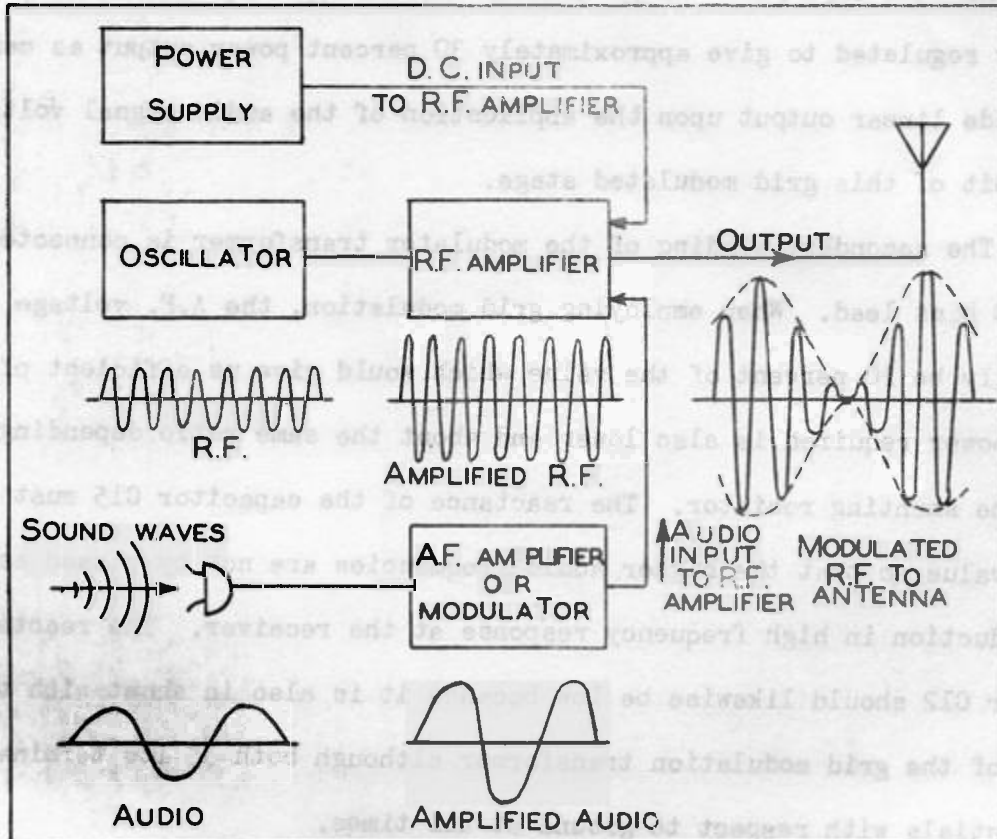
POWER SUPPLY

D.C. INPUT TO R.F. AMPLIFIER

OSCILLATOR

R.F. AMPLIFIER

OUTPUT

R.F.

AMPLIFIED R.F.

SOUND WAVES

A.F. AMPLIFIER OR MODULATOR

AUDIO INPUT TO R.F. AMPLIFIER

MODULATED R.F. TO ANTENNA

AUDIO

AMPLIFIED AUDIO